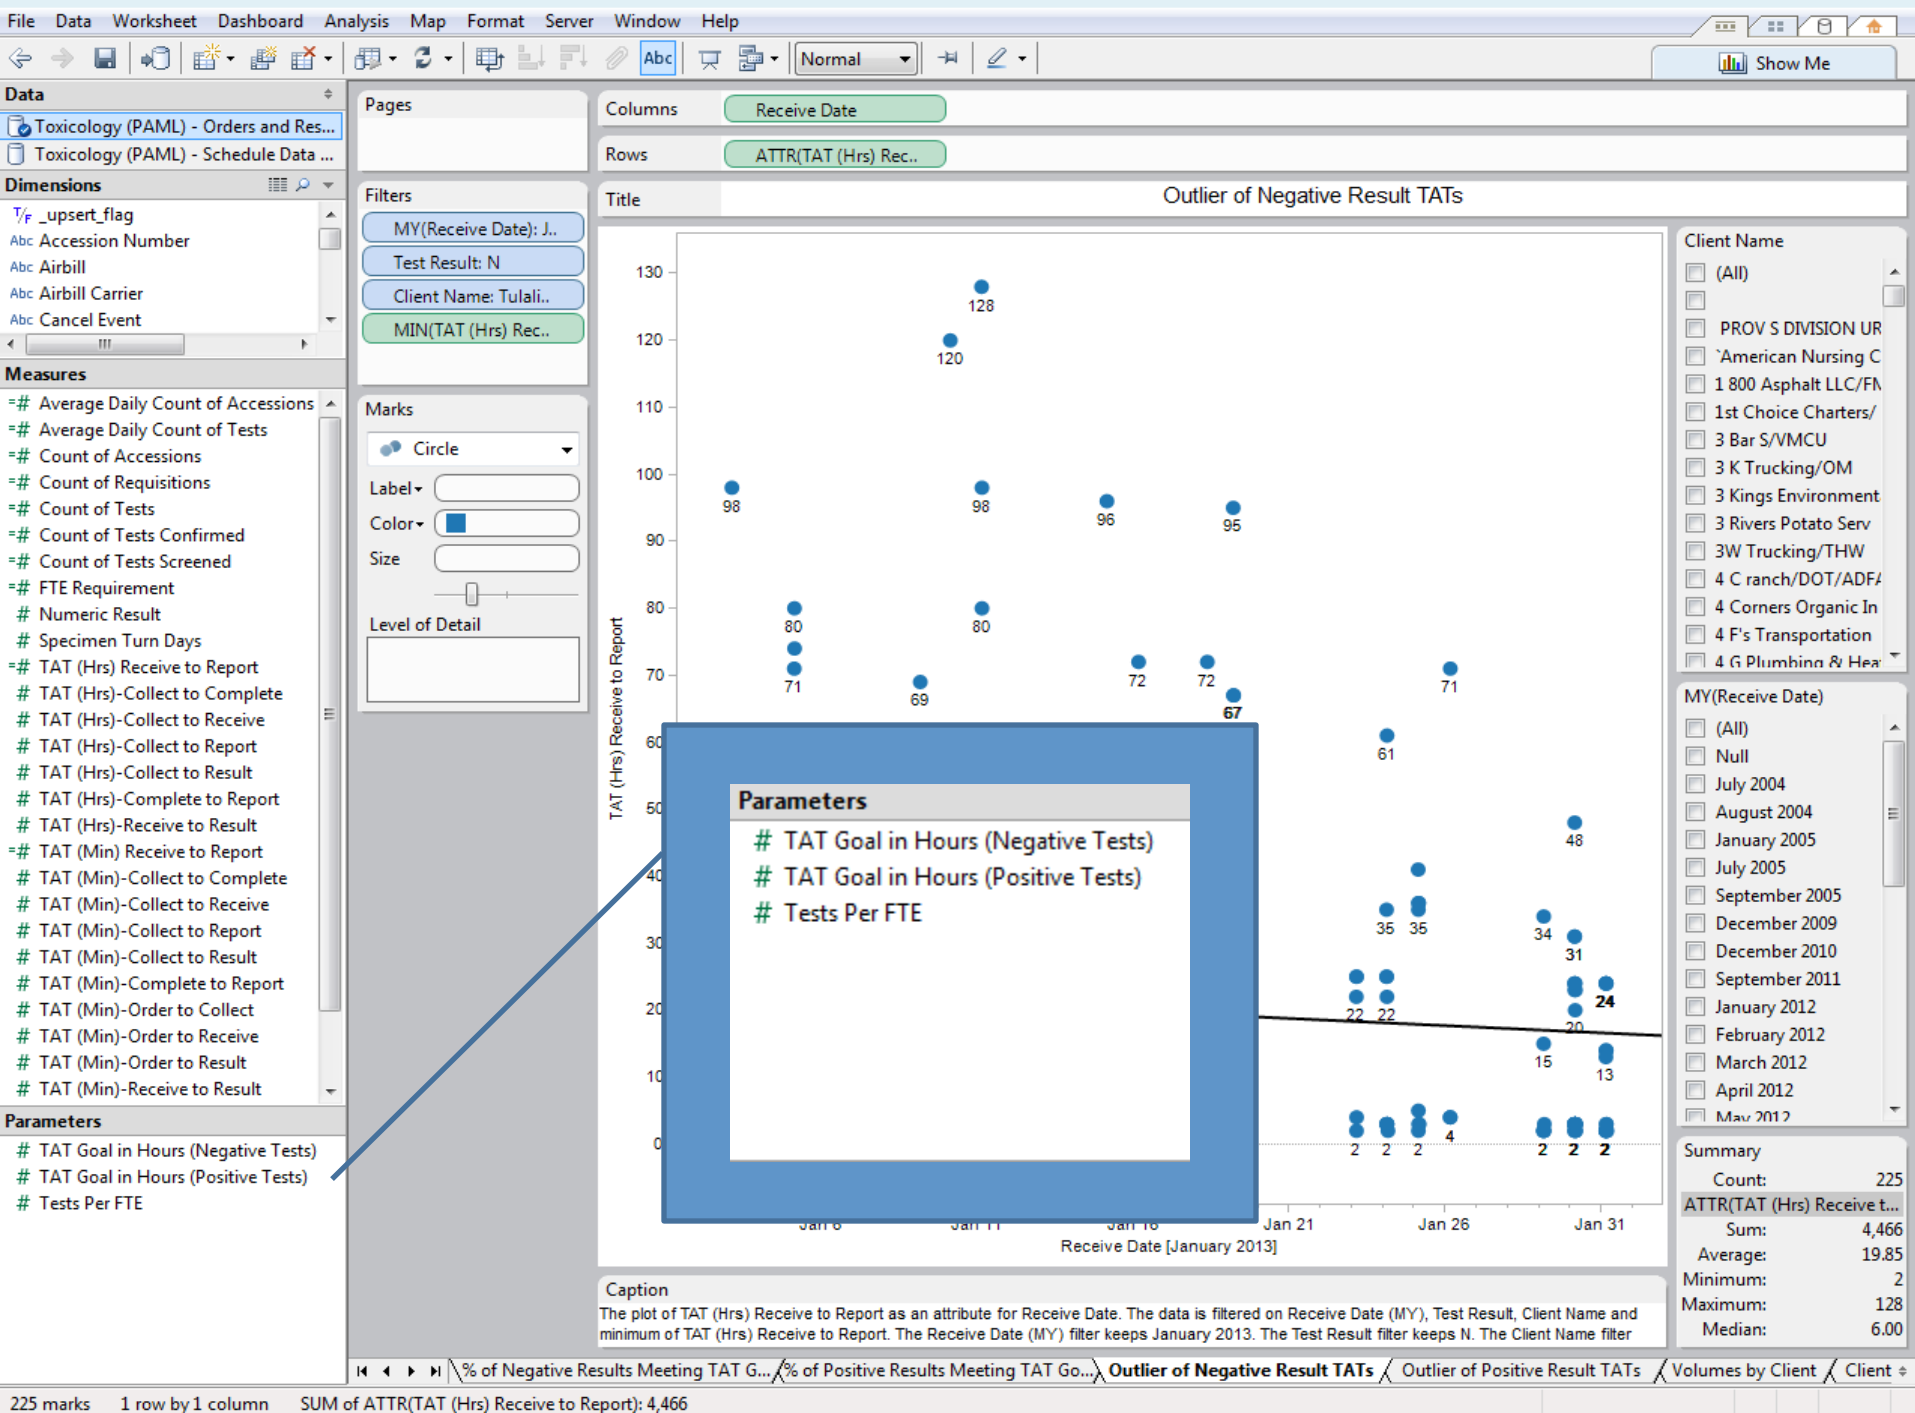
File Data Worksheet Dashboard Analysis Map Format Server Window Help

Normal

Show Me

Data

Toxicology (PAML) - Orders and Res...
Toxicology (PAML) - Schedule Data ...

Dimensions

_upsert_flag
Accession Number
Airbill
Airbill Carrier
Cancel Event

Measures

Average Daily Count of Accessions
Average Daily Count of Tests
Count of Accessions
Count of Requisitions
Count of Tests
Count of Tests Confirmed
Count of Tests Screened
FTE Requirement
Numeric Result
Specimen Turn Days
TAT (Hrs) Receive to Report
TAT (Hrs)-Collect to Complete
TAT (Hrs)-Collect to Receive
TAT (Hrs)-Collect to Report
TAT (Hrs)-Collect to Result
TAT (Hrs)-Complete to Report
TAT (Hrs)-Receive to Result
TAT (Min) Receive to Report
TAT (Min)-Collect to Complete
TAT (Min)-Collect to Receive
TAT (Min)-Collect to Report
TAT (Min)-Collect to Result
TAT (Min)-Complete to Report
TAT (Min)-Order to Collect
TAT (Min)-Order to Receive
TAT (Min)-Order to Result
TAT (Min)-Receive to Result

Parameters

TAT Goal in Hours (Negative Tests)
TAT Goal in Hours (Positive Tests)
Tests Per FTE

Pages

Filters

MY(Receive Date): J..
Test Result: N
Client Name: Tulali..
MIN(TAT (Hrs) Rec..

Marks

Circle
Label
Color
Size
Level of Detail

Columns Receive Date
Rows ATTR(TAT (Hrs) Rec..
Title Outlier of Negative Result TATs

130
120
110
100
90
80
70
60
50
40
30
20
10
0

TAT (Hrs) Receive to Report

128 120 98 98 96 95 80 80 71 69 72 72 67 71 61 48 35 35 34 31 24 22 22 20 15 13 2 2 2 4 2 2 2

Jan 6 Jan 11 Jan 16 Jan 21 Jan 26 Jan 31
Receive Date [January 2013]

Parameters
TAT Goal in Hours (Negative Tests)
TAT Goal in Hours (Positive Tests)
Tests Per FTE

Client Name
(All)
PROV S DIVISION UR
`American Nursing C
1 800 Asphalt LLC/FN
1st Choice Charters/
3 Bar S/VMCU
3 K Trucking/OM
3 Kings Environment
3 Rivers Potato Serv
3W Trucking/THW
4 C ranch/DOT/ADF/
4 Corners Organic In
4 F's Transportation
4 G Plumbing & Hea

MY(Receive Date)
(All)
Null
July 2004
August 2004
January 2005
July 2005
September 2005
December 2009
December 2010
September 2011
January 2012
February 2012
March 2012
April 2012
May 2012

Summary
| Count: | 225 |
|---|---|
| ATTR(TAT (Hrs) Receive t... | |
| Sum: | 4,466 |
| Average: | 19.85 |
| Minimum: | 2 |
| Maximum: | 128 |
| Median: | 6.00 |

Caption
The plot of TAT (Hrs) Receive to Report as an attribute for Receive Date. The data is filtered on Receive Date (MY), Test Result, Client Name and minimum of TAT (Hrs) Receive to Report. The Receive Date (MY) filter keeps January 2013. The Test Result filter keeps N. The Client Name filter

% of Negative Results Meeting TAT G... % of Positive Results Meeting TAT Go... Outlier of Negative Result TATs Outlier of Positive Result TATs Volumes by Client Client

225 marks 1 row by 1 column SUM of ATTR(TAT (Hrs) Receive to Report): 4,466